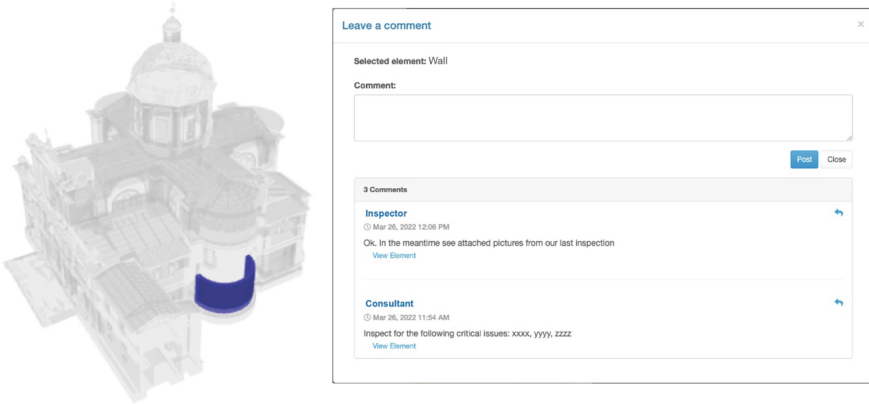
Leave a comment

×

Selected element: Wall

Comment:

Post Close

3 Comments

Inspector

Mar 26, 2022 12:06 PM

Ok. In the meantime see attached pictures from our last inspection

View Element

Consultant

Mar 26, 2022 11:54 AM

Inspect for the following critical issues: xxxx, yyyy, zzzz

View Element